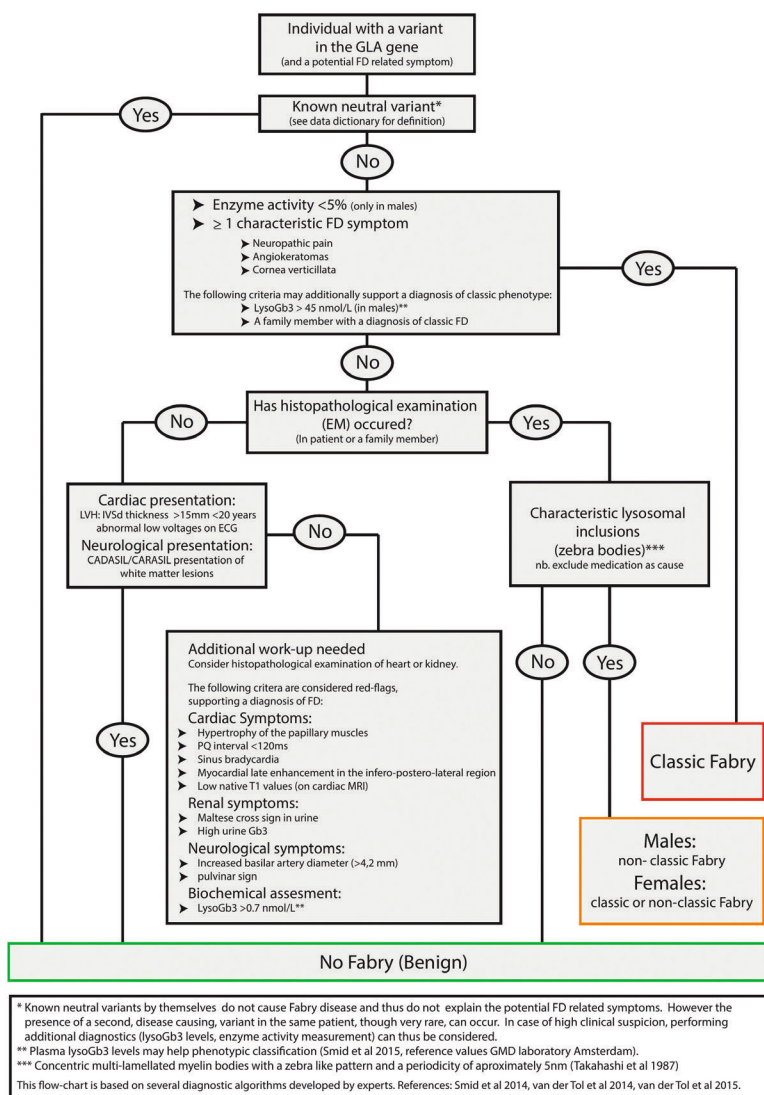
Individual with a variant in the GLA gene
(and a potential FD related symptom)

Yes

Known neutral variant*
(see data dictionary for definition)

No

➤ Enzyme activity <5% (only in males)
➤ $\geq$ 1 characteristic FD symptom
➤ Neuropathic pain
➤ Angiokeratomas
➤ Cornea verticillata
The following criteria may additionally support a diagnosis of classic phenotype:
➤ LysoGb3 > 45 nmol/L (in males)**
➤ A family member with a diagnosis of classic FD

Yes

No

No

Has histopathological examination (EM) occured?
(In patient or a family member)

Yes

Cardiac presentation:
LVH: IVSd thickness >15mm <20 years abnormal low voltages on ECG
Neurological presentation:
CADASIL/CARASIL presentation of white matter lesions

No

Characteristic lysosomal inclusions (zebra bodies)***
nb. exclude medication as cause

Additional work-up needed
Consider histopathological examination of heart or kidney.
The following critera are considered red-flags, supporting a diagnosis of FD:
Cardiac Symptoms:
➤ Hypertrophy of the papillary muscles
➤ PQ interval <120ms
➤ Sinus bradycardia
➤ Myocardial late enhancement in the infero-postero-lateral region
➤ Low native T1 values (on cardiac MRI)
Renal symptoms:
➤ Maltese cross sign in urine
➤ High urine Gb3
Neurological symptoms:
➤ Increased basilar artery diameter (>4,2 mm)
➤ pulvinar sign
Biochemical assesment:
➤ LysoGb3 >0.7 nmol/L**

No

Yes

Yes

Classic Fabry

Males:
non- classic Fabry
Females:
classic or non-classic Fabry

No Fabry (Benign)

* Known neutral variants by themselves do not cause Fabry disease and thus do not explain the potential FD related symptoms. However the presence of a second, disease causing, variant in the same patient, though very rare, can occur. In case of high clinical suspicion, performing additional diagnostics (lysoGb3 levels, enzyme activity measurement) can thus be considered.
** Plasma lysoGb3 levels may help phenotypic classification (Smid et al 2015, reference values GMD laboratory Amsterdam).
*** Concentric multi-lamellated myelin bodies with a zebra like pattern and a periodicity of aproximately 5nm (Takahashi et al 1987)
This flow-chart is based on several diagnostic algorithms developed by experts. References: Smid et al 2014, van der Tol et al 2014, van der Tol et al 2015.